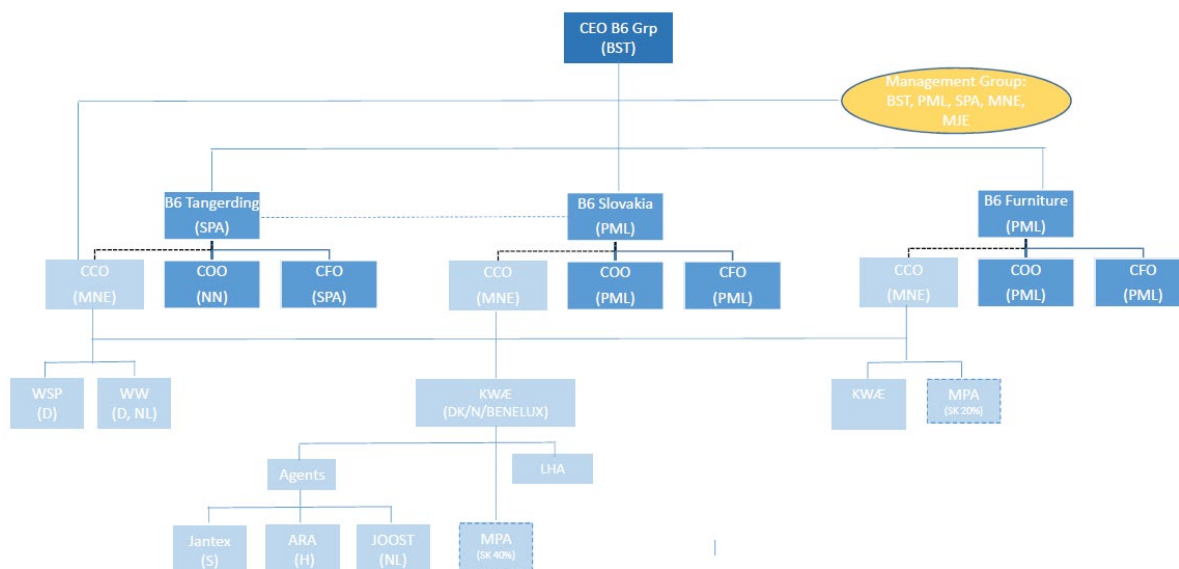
CEO B6 Grp
(BST)

Management Group:
BST, PML, SPA, MNE,
MJE

B6 Tangerding
(SPA)

B6 Slovakia
(PML)

B6 Furniture
(PML)

CCO
(MNE)

COO
(NN)

CFO
(SPA)

CCO
(MNE)

COO
(PML)

CFO
(PML)

CCO
(MNE)

COO
(PML)

CFO
(PML)

WSP
(D)

WW
(D, NL)

KWÆ
(DK/N/BENELUX)

KWÆ

MPA
(SK 20%)

Agents

LHA

Jantex
(S)

ARA
(H)

JOOST
(NL)

MPA
(SK 40%)